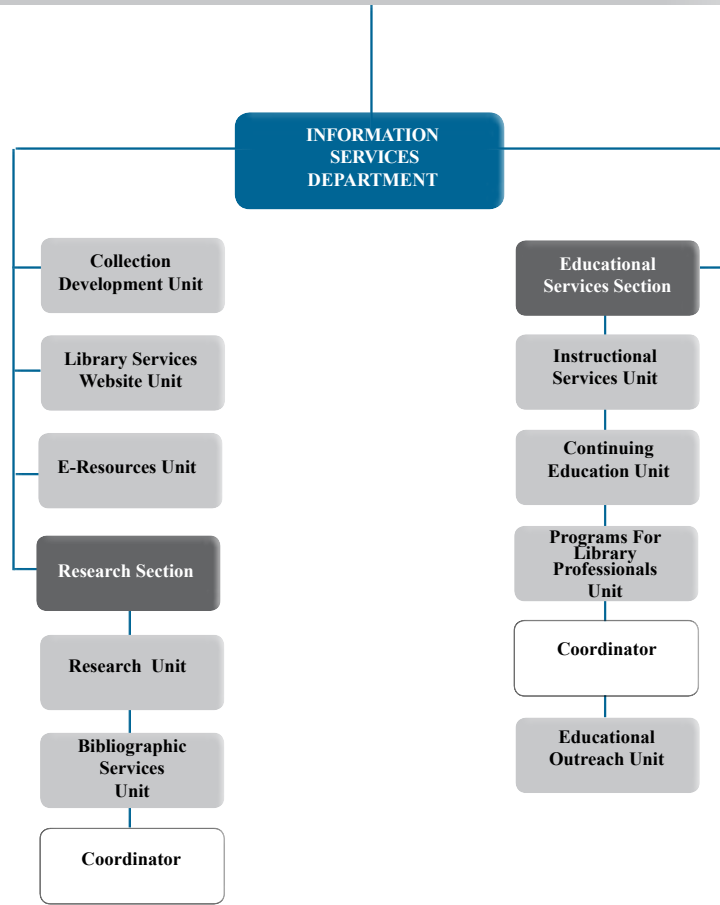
INFORMATION SERVICES DEPARTMENT

Collection Development Unit

Library Services Website Unit

E-Resources Unit

Research Section

Research Unit

Bibliographic Services Unit

Coordinator

Educational Services Section

Instructional Services Unit

Continuing Education Unit

Programs For Library Professionals Unit

Coordinator

Educational Outreach Unit